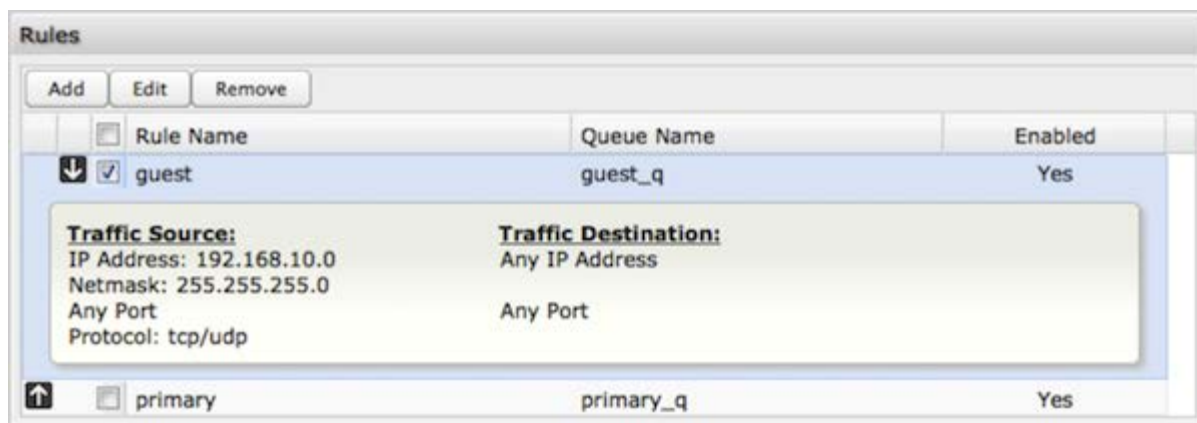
Rules

Add Edit Remove

| Rule Name | Queue Name | Enabled |
|---|---|---|
| guest | guest_q | Yes |

Traffic Source:
IP Address: 192.168.10.0
Netmask: 255.255.255.0
Any Port
Protocol: tcp/udp

Traffic Destination:
Any IP Address

Any Port

| primary | primary_q | Yes |
|---|---|---|